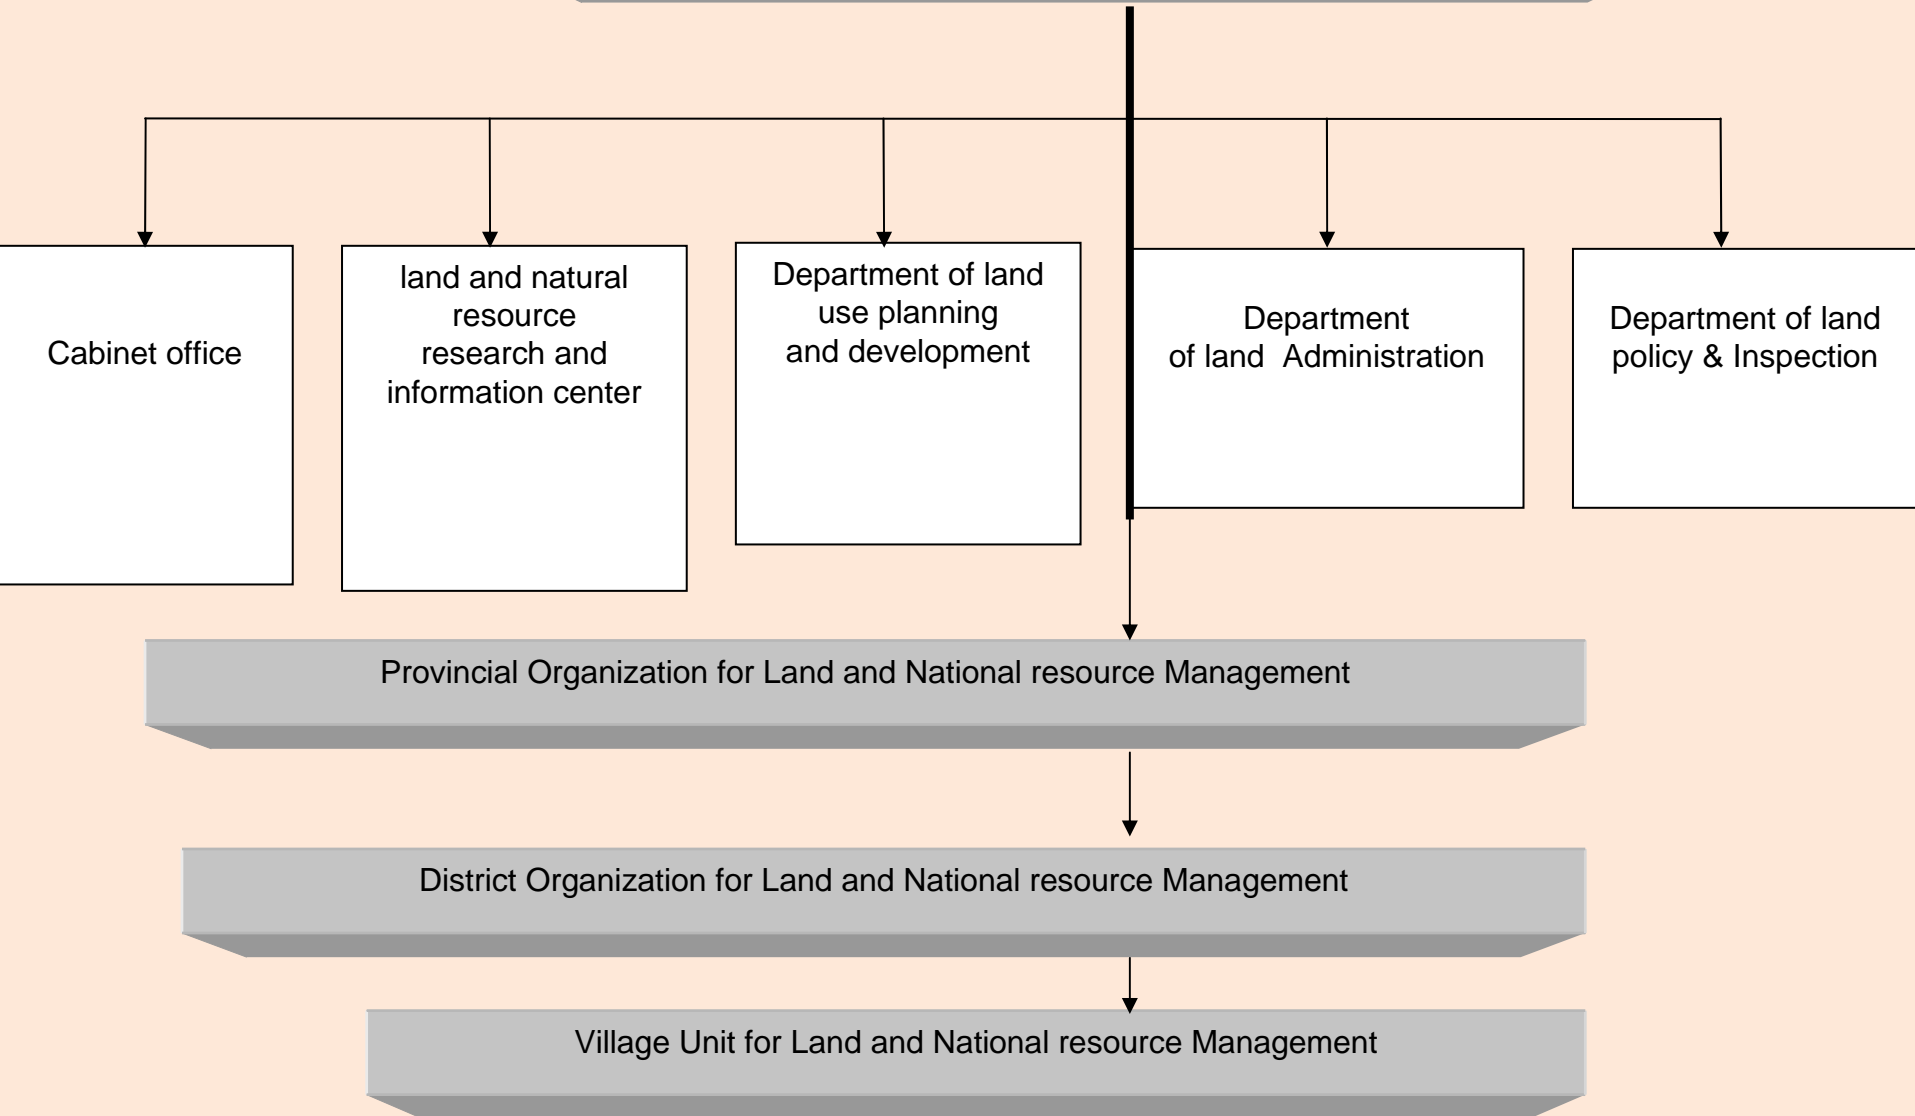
Cabinet office

land and natural resource research and information center

Department of land use planning and development

Department of land Administration

Department of land policy & Inspection

Provincial Organization for Land and National resource Management

District Organization for Land and National resource Management

Village Unit for Land and National resource Management